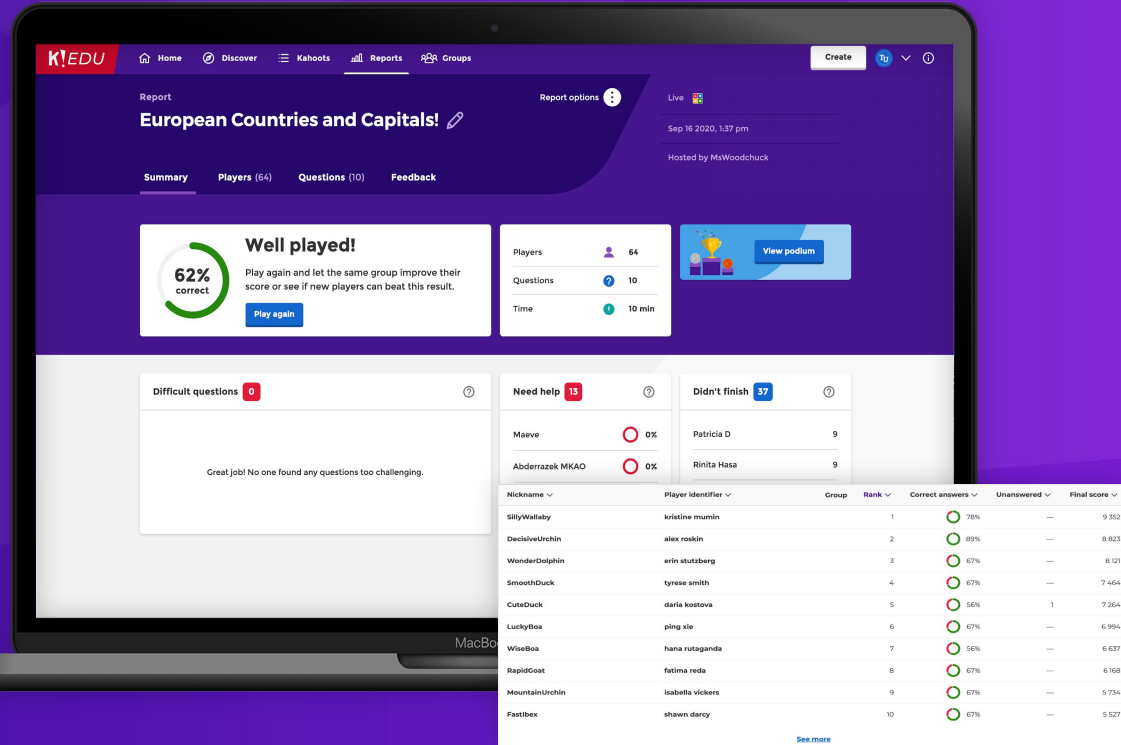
K!EDU Home Discover Kahoots Reports Groups Create TJ

Report
European Countries and Capitals!
Report options
Live
Sep 16 2020, 1:37 pm
Hosted by MsWoodchuck

Summary Players (64) Questions (10) Feedback

62% correct
Well played!
Play again and let the same group improve their score or see if new players can beat this result.
Play again

| | |
|---|---|
| Players | 64 |
| Questions | 10 |
| Time | 10 min |

View podium

Difficult questions 0
Great job! No one found any questions too challenging.

Need help 13
Maeve 0%
Abderrazek MKAO 0%

Didn't finish 37
Patricia D 9
Rinita Hasa 9

| Nickname | Player identifier | Group | Rank | Correct answers | Unanswered | Final score |
|---|---|---|---|---|---|---|
| SillyWallaby | kristine mumin | | 1 | 78% | — | 9 352 |
| DecisiveUrchin | alex roskin | | 2 | 89% | — | 8 823 |
| WonderDolphin | erin stutzberg | | 3 | 67% | — | 8 121 |
| SmoothDuck | tyrese smith | | 4 | 67% | — | 7 464 |
| CuteDuck | daria kostova | | 5 | 56% | 1 | 7 264 |
| LuckyBoa | ping xie | | 6 | 67% | — | 6 994 |
| WiseBoa | hana rutaganda | | 7 | 56% | — | 6 637 |
| RapidGoat | fatima reda | | 8 | 67% | — | 6 168 |
| MountainUrchin | isabella vickers | | 9 | 67% | — | 5 734 |
| FastIbex | shawn darcy | | 10 | 67% | — | 5 527 |

See more

MacBo